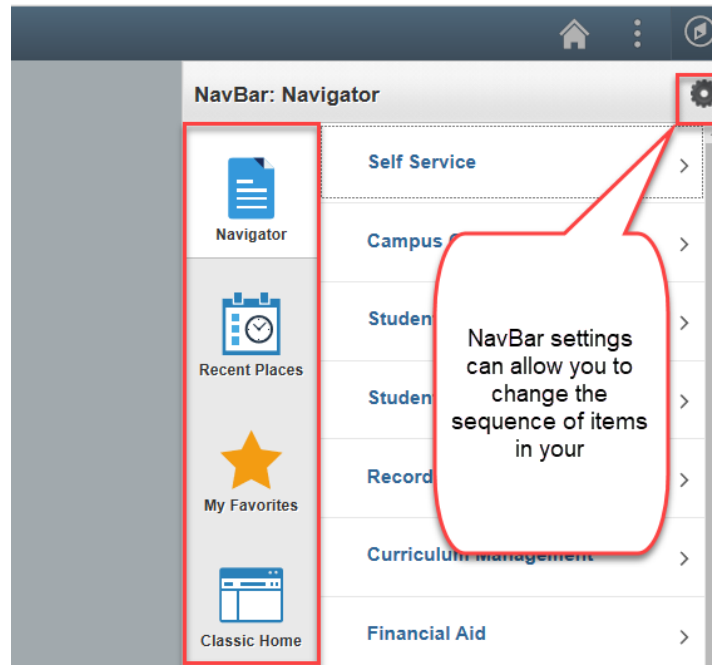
NavBar: Navigator

Navigator

Recent Places

My Favorites

Classic Home

Self Service

Campus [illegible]

Studen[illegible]

Studen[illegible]

Record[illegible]

Curriculum Management

Financial Aid

NavBar settings can allow you to change the sequence of items in your